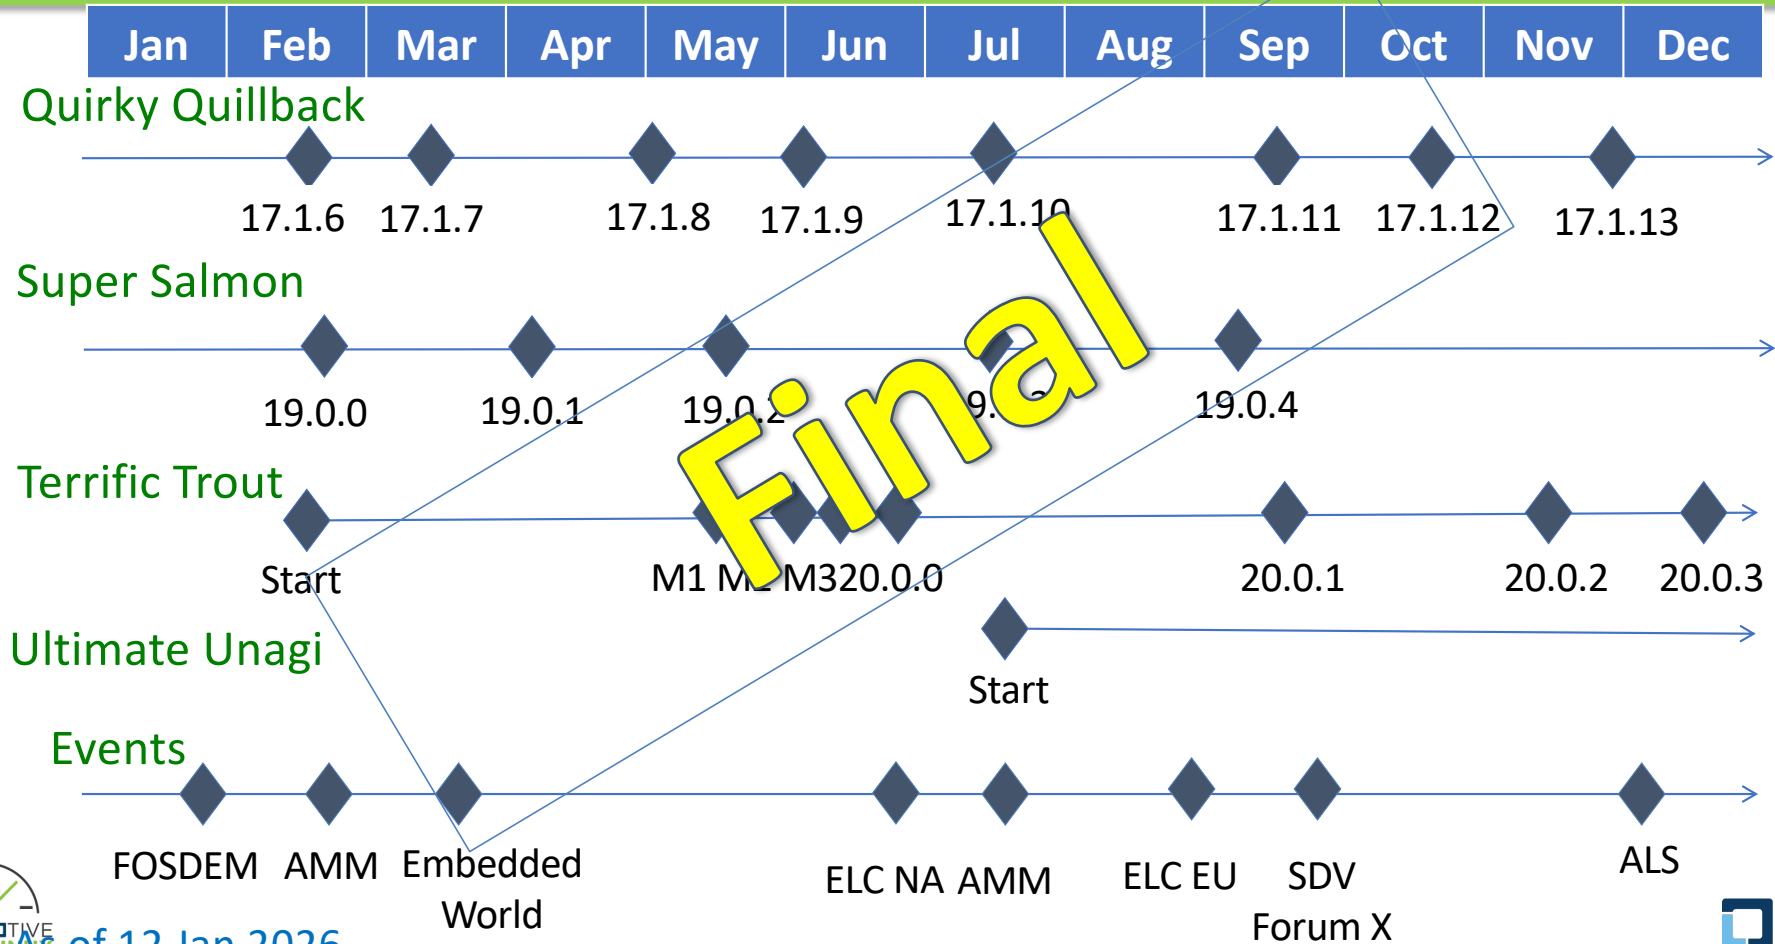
| Jan | Feb | Mar | Apr | May | Jun | Jul | Aug | Sep | Oct | Nov | Dec |
|---|---|---|---|---|---|---|---|---|---|---|---|

Quirky Quillback

17.1.6 17.1.7 17.1.8 17.1.9 17.1.10 17.1.11 17.1.12 17.1.13

Super Salmon

19.0.0 19.0.1 19.0.2 19.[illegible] 19.0.4

Terrific Trout

Start M1 M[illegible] M3 20.0.0 20.0.1 20.0.2 20.0.3

Ultimate Unagi

Start

Events

FOSDEM AMM Embedded World ELC NA AMM ELC EU SDV Forum X ALS

Final

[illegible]TIVE

As of 12 Jan 2026